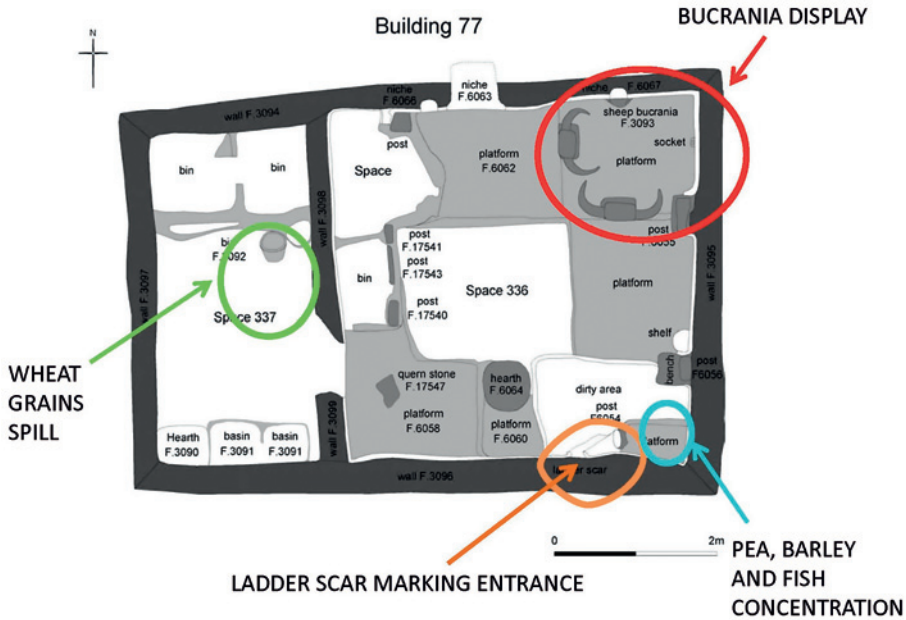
N

Building 77

BUCRANIA DISPLAY

niche F.6063

niche F.6066

niche F.6067

wall F.3094

post

platform F.6062

sheep bucrania F.3093

socket

platform

bin

bin

Space

wall F.3098

post F.17541

post F.17543

bin

post F.6035

bin F.3092

wall F.3095

Space 336

platform

post F.17540

wall F.3097

Space 337

shelf

quern stone F.17547

hearth F.6064

dirty area

bench

post F6056

platform F.6058

post F6054

wall F.3099

platform F.6060

platform

Hearth F.3090

basin F.3091

basin F.3091

ladder scar

wall F.3096

0

2m

WHEAT GRAINS SPILL

LADDER SCAR MARKING ENTRANCE

PEA, BARLEY AND FISH CONCENTRATION